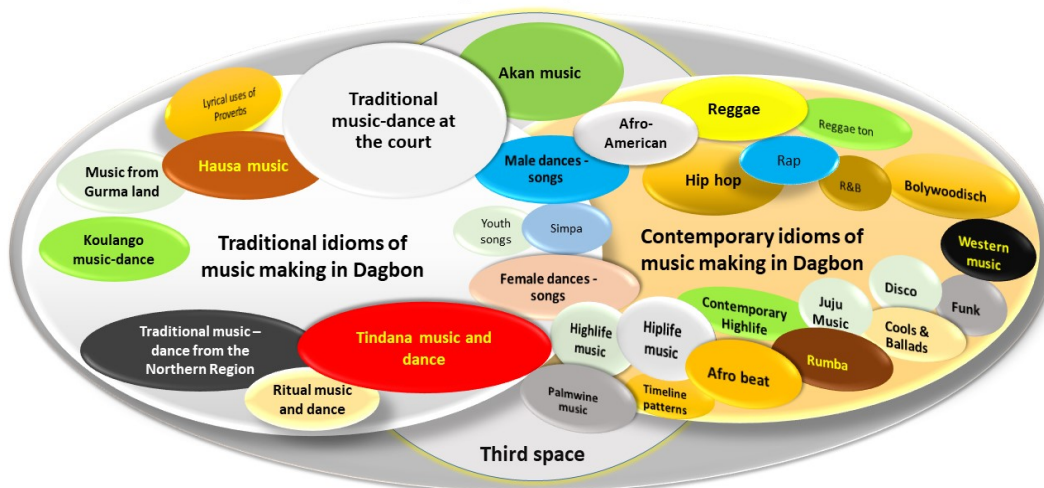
Akan music

Lyrical uses of Proverbs

Traditional music-dance at the court

Reggae

Afro-American

Reggae ton

Music from Gurma land

Hausa music

Male dances - songs

Rap

Hip hop

R&B

Bolywoodisch

Youth songs

Simpa

Koulango music-dance

Traditional idioms of music making in Dagbon

Contemporary idioms of music making in Dagbon

Western music

Female dances - songs

Disco

Contemporary Highlife

Juju Music

Funk

Traditional music – dance from the Northern Region

Tindana music and dance

Highlife music

Hiplife music

Cools & Ballads

Rumba

Afro beat

Ritual music and dance

Palmwine music

Timeline patterns

Third space